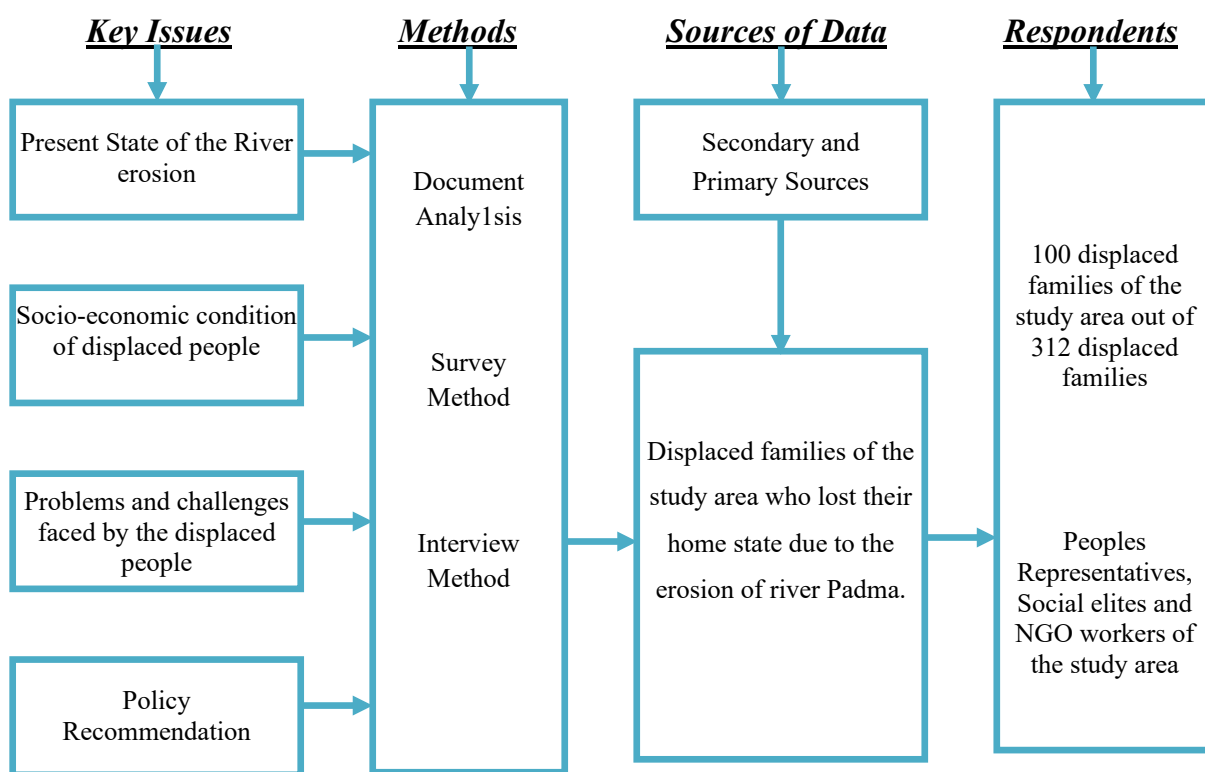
Key Issues

Methods

Sources of Data

Respondents

Present State of the River erosion

Socio-economic condition of displaced people

Problems and challenges faced by the displaced people

Policy Recommendation

Document Analy1sis

Survey Method

Interview Method

Secondary and Primary Sources

Displaced families of the study area who lost their home state due to the erosion of river Padma.

100 displaced families of the study area out of 312 displaced families

Peoples Representatives, Social elites and NGO workers of the study area